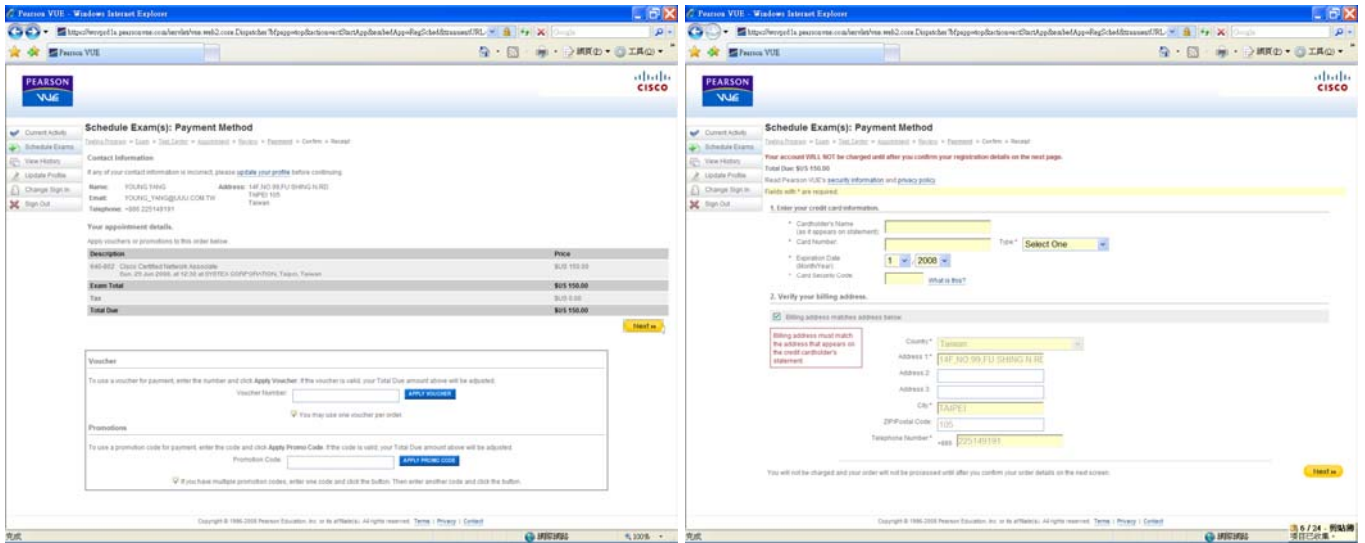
Pearson VUE - Windows Internet Explorer

https://www1.pearsonvue.com/servlet/vue.web2.core.Dispatcher?...

Pearson VUE

PEARSON VUE

CISCO

Current Activity
Schedule Exams
View History
Update Profile
Change Sign In
Sign Out

Schedule Exam(s): Payment Method

Testing Program > Exam > Test Center > Appointment > Review > Payment > Confirm > Receipt

Contact Information

If any of your contact information is incorrect, please update your profile before continuing.

Name: YOUNG YANG
Email: YOUNG_YANG@UUU.COM.TW
Telephone: +886 225149191
Address: 14F,NO.99,FU SHING N.RD TAIPEI 105 Taiwan

Your appointment details.

Apply vouchers or promotions to this order below.

| Description | Price |
|---|---|
| 640-802 Cisco Certified Network Associate Sun, 29 Jun 2008, at 10:30 at SYSTEX CORPORATION, Taipei, Taiwan | $US 150.00 |
| Exam Total | $US 150.00 |
| Tax | $US 0.00 |
| Total Due | $US 150.00 |

Next »

Voucher

To use a voucher for payment, enter the number and click Apply Voucher. If the voucher is valid, your Total Due amount above will be adjusted.

Voucher Number: APPLY VOUCHER

You may use one voucher per order.

Promotions

To use a promotion code for payment, enter the code and click Apply Promo Code. If the code is valid, your Total Due amount above will be adjusted.

Promotion Code: APPLY PROMO CODE

If you have multiple promotion codes, enter one code and click the button. Then enter another code and click the button.

Copyright © 1996-2008 Pearson Education, Inc. or its affiliate(s). All rights reserved. Terms | Privacy | Contact

完成 網際網路 100%

Pearson VUE - Windows Internet Explorer

Schedule Exam(s): Payment Method

Testing Program > Exam > Test Center > Appointment > Review > Payment > Confirm > Receipt

Your account WILL NOT be charged until after you confirm your registration details on the next page.

Total Due: $US 150.00

Read Pearson VUE's security information and privacy policy.

Fields with * are required.

1. Enter your credit card information.

* Cardholder's Name (as it appears on statement)
* Card Number: Type* Select One
* Expiration Date (Month/Year) 1 / 2008
* Card Security Code: What is this?

2. Verify your billing address.

Billing address matches address below.

Billing address must match the address that appears on the credit cardholder's statement.

Country* Taiwan
Address 1* 14F,NO.99,FU SHING N.RE
Address 2
Address 3
City* TAIPEI
ZIP/Postal Code: 105
Telephone Number* +886 225149191

You will not be charged and your order will not be processed until after you confirm your order details on the next screen.

Next »

Copyright © 1996-2008 Pearson Education, Inc. or its affiliate(s). All rights reserved. Terms | Privacy | Contact

完成 網際網路 6 / 24 - 例贴蒔